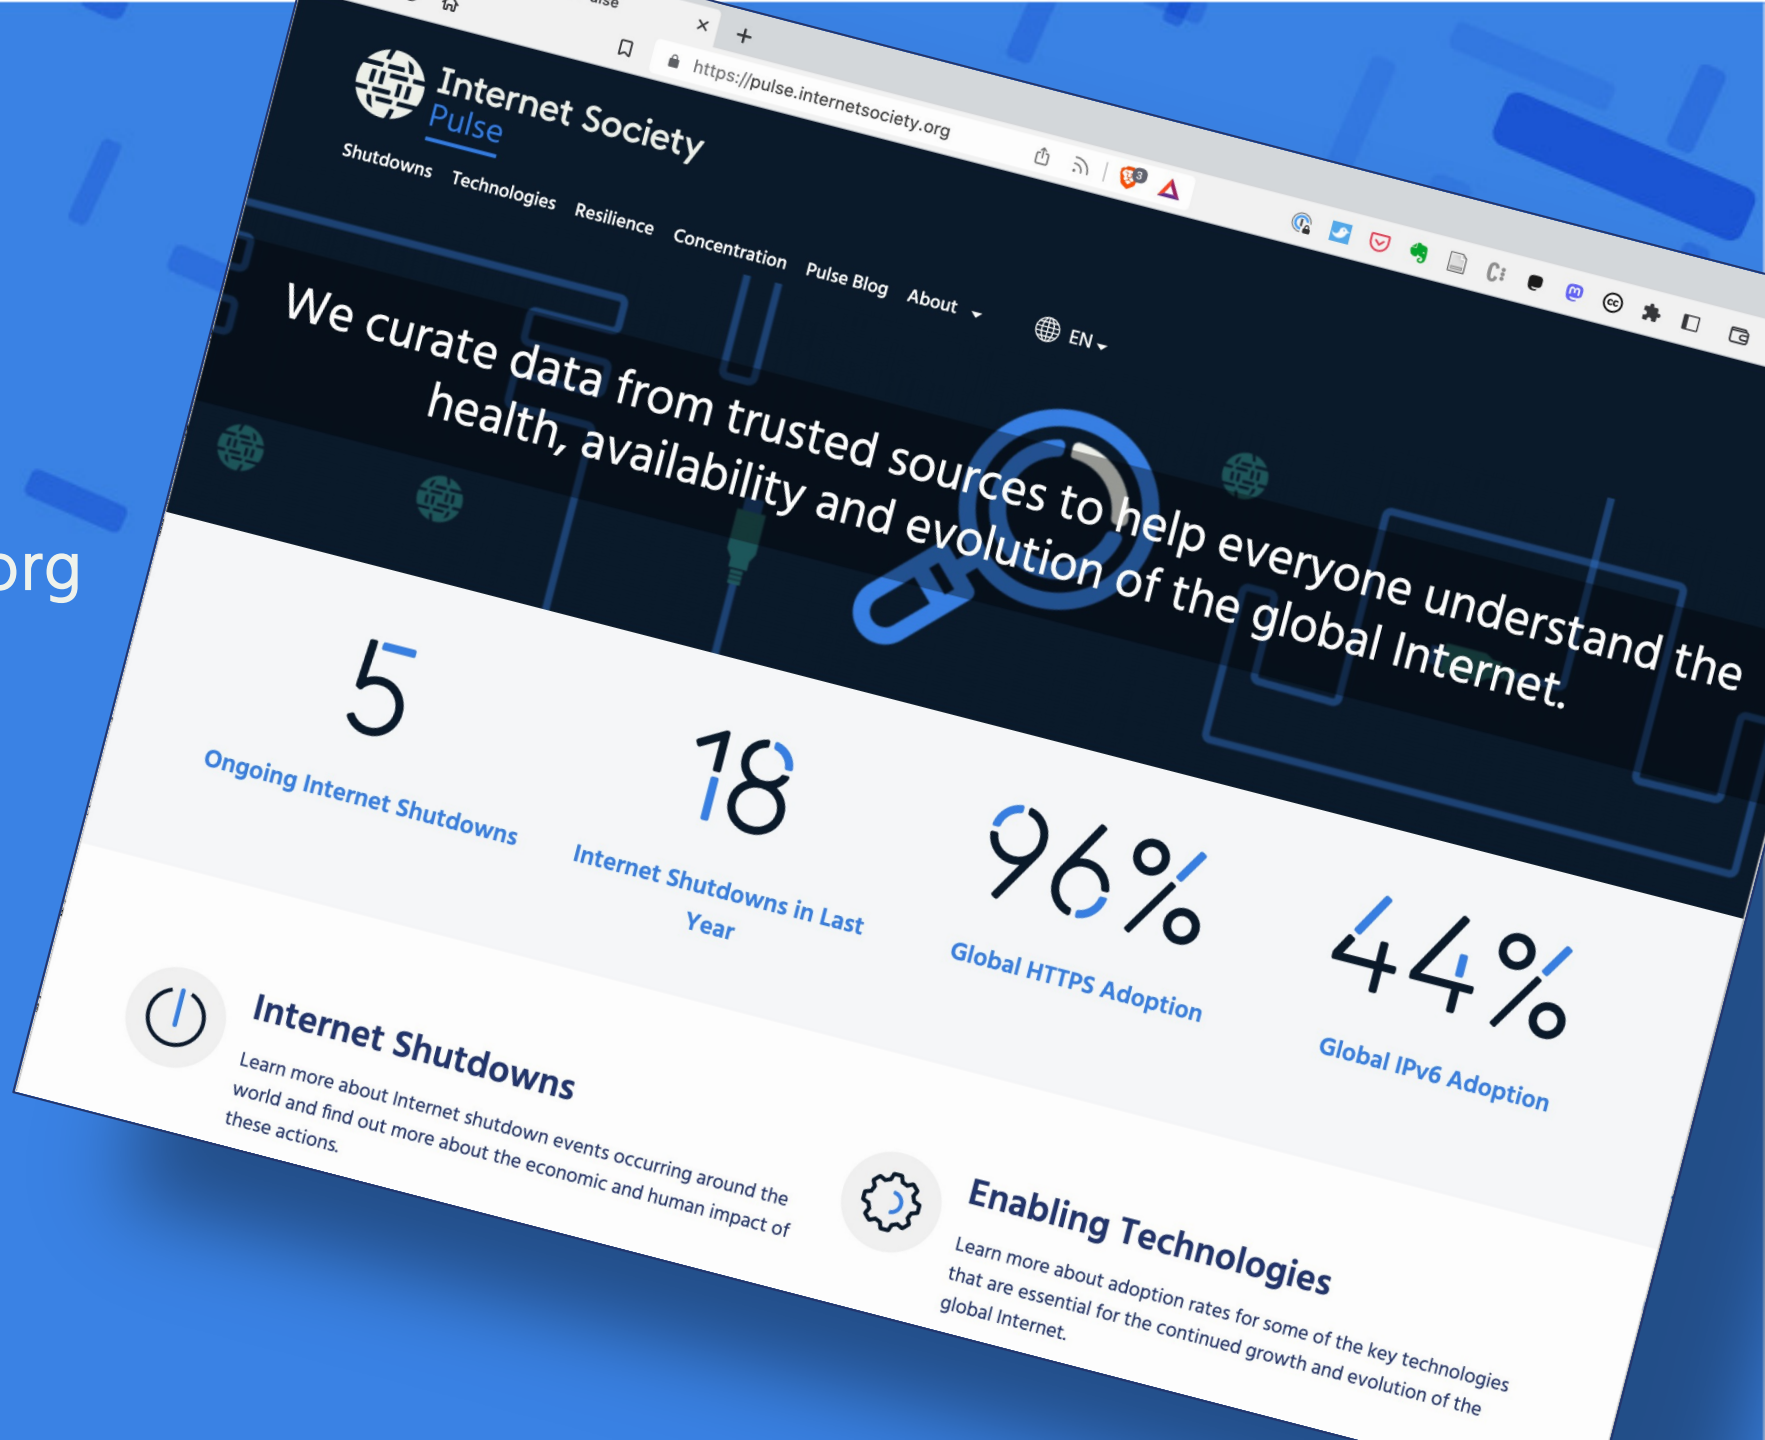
org

https://pulse.internetsociety.org

Internet Society
Pulse

Shutdowns Technologies Resilience Concentration Pulse Blog About EN

We curate data from trusted sources to help everyone understand the health, availability and evolution of the global Internet.

5
Ongoing Internet Shutdowns

18
Internet Shutdowns in Last Year

96%
Global HTTPS Adoption

44%
Global IPv6 Adoption

Internet Shutdowns
Learn more about Internet shutdown events occurring around the world and find out more about the economic and human impact of these actions.

Enabling Technologies
Learn more about adoption rates for some of the key technologies that are essential for the continued growth and evolution of the global Internet.